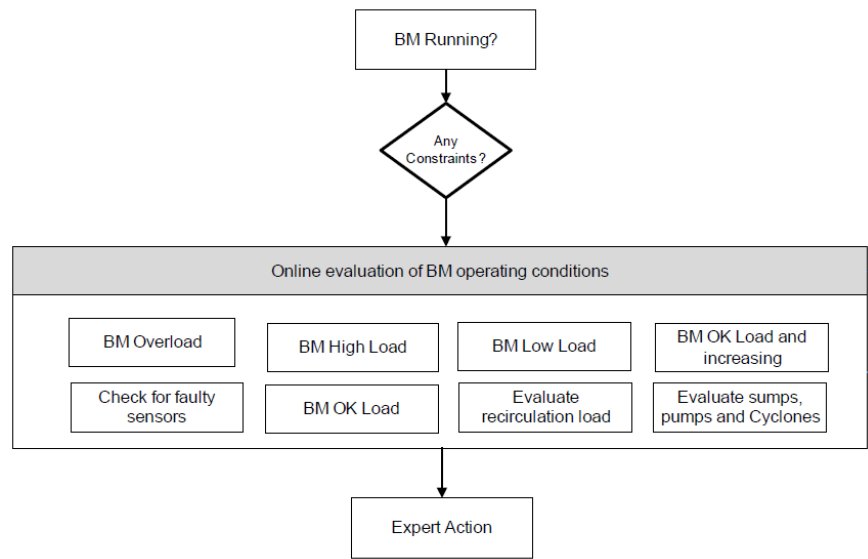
BM Running?

Any Constraints ?

Online evaluation of BM operating conditions

BM Overload

BM High Load

BM Low Load

BM OK Load and increasing

Check for faulty sensors

BM OK Load

Evaluate recirculation load

Evaluate sumps, pumps and Cyclones

Expert Action